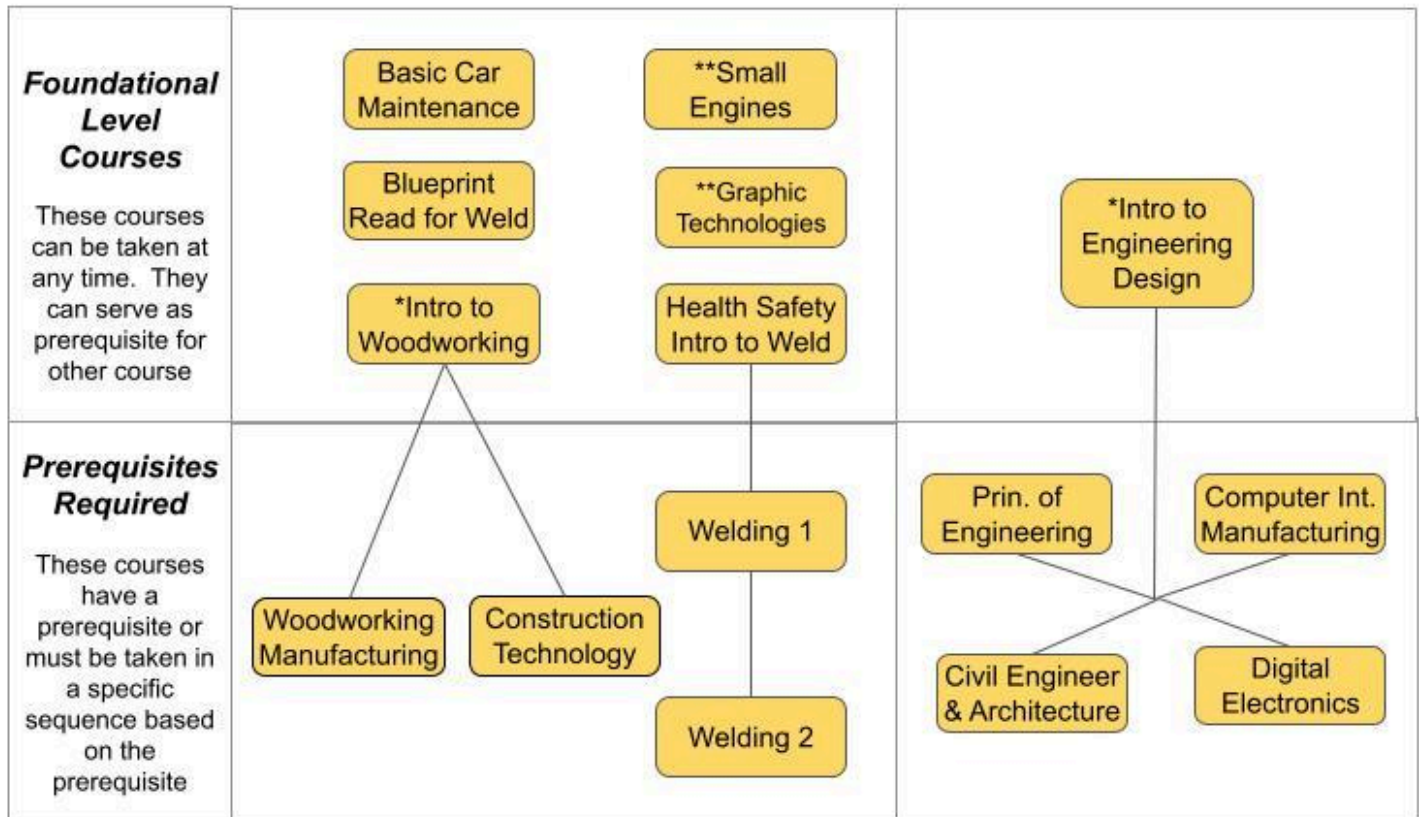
***Foundational Level Courses***

These courses can be taken at any time. They can serve as prerequisite for other course

Basic Car Maintenance

**Small Engines

Blueprint Read for Weld

**Graphic Technologies

*Intro to Woodworking

Health Safety Intro to Weld

*Intro to Engineering Design

***Prerequisites Required***

These courses have a prerequisite or must be taken in a specific sequence based on the prerequisite

Welding 1

Woodworking Manufacturing

Construction Technology

Welding 2

Prin. of Engineering

Computer Int. Manufacturing

Civil Engineer & Architecture

Digital Electronics